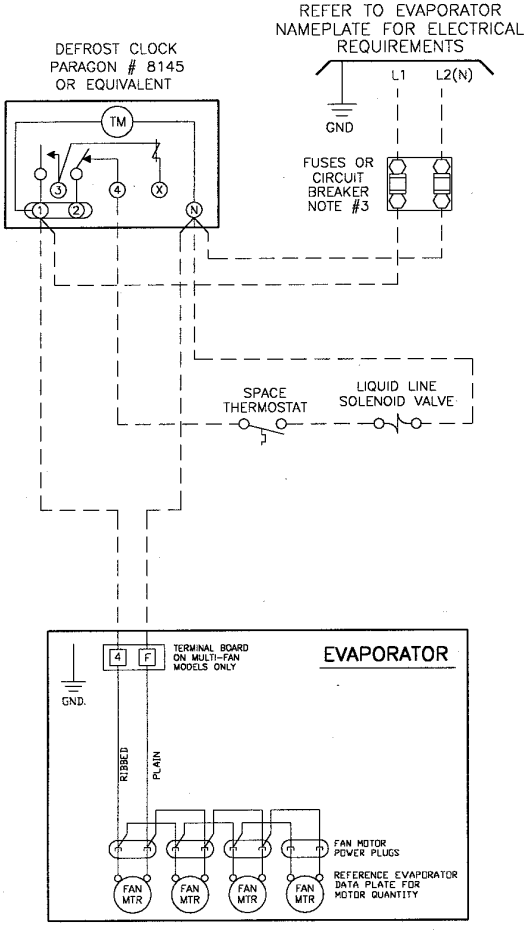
REFER TO EVAPORATOR NAMEPLATE FOR ELECTRICAL REQUIREMENTS

DEFROST CLOCK PARAGON # 8145 OR EQUIVALENT

TM

3

4

X

1

2

N

GND

L1

L2(N)

FUSES OR CIRCUIT BREAKER NOTE #3

SPACE THERMOSTAT

LIQUID LINE SOLENOID VALVE

TERMINAL BOARD ON MULTI-FAN MODELS ONLY

4

F

EVAPORATOR

GND.

RIBBED

PLAIN

FAN MOTOR POWER PLUGS

FAN MTR

FAN MTR

FAN MTR

FAN MTR

REFERENCE EVAPORATOR DATA PLATE FOR MOTOR QUANTITY